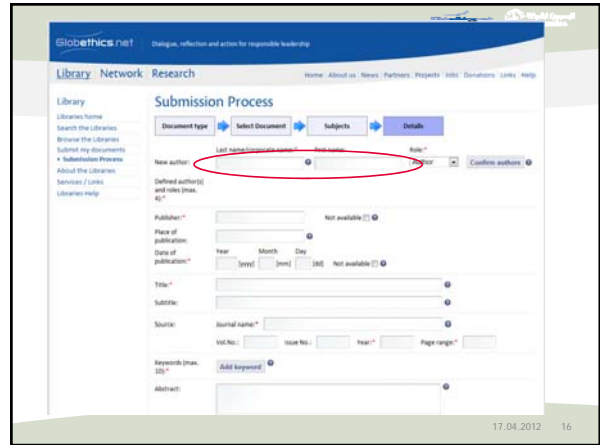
Globethics.net Dialogue, reflection and action for responsible leadership

Library Network Research

Home About us News Partners Projects Jobs Donations Links Help

Library
Libraries home
Search the Libraries
Browse the Libraries
Submit my documents
• Submission Process
About the Libraries
Services / Links
Libraries Help

Submission Process

Document type | Select Document | Subjects | Details

New author: Last name/corporate name:* First name: Role:* Author Confirm authors

Defined author(s) and roles (max. 4):*

Publisher:* Not available

Place of publication:

Date of publication:* Year [yyyy] Month [mm] Day [dd] Not available

Title:*

Subtitle:

Source: Journal name:*

Vol.No.: Issue No.: Year:* Page range:*

Keywords (max. 10):* Add keyword

Abstract:

17.04.2012 16